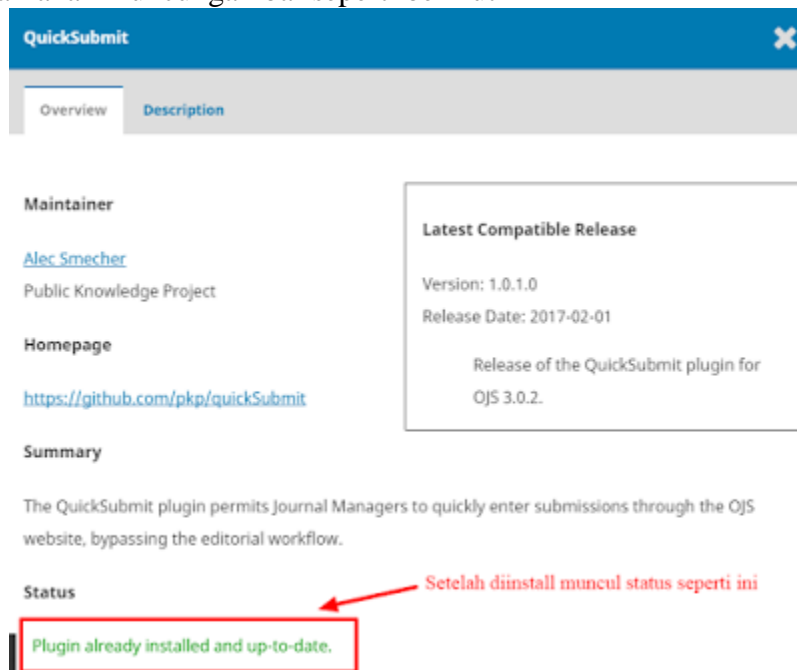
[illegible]

QuickSubmit

Overview

Description

Maintainer

Alec Smecher

Public Knowledge Project

Homepage

https://github.com/pkp/quickSubmit

Latest Compatible Release

Version: 1.0.1.0

Release Date: 2017-02-01

Release of the QuickSubmit plugin for OJS 3.0.2.

Summary

The QuickSubmit plugin permits Journal Managers to quickly enter submissions through the OJS website, bypassing the editorial workflow.

Status

Setelah diinstall muncul status seperti ini

Plugin already installed and up-to-date.